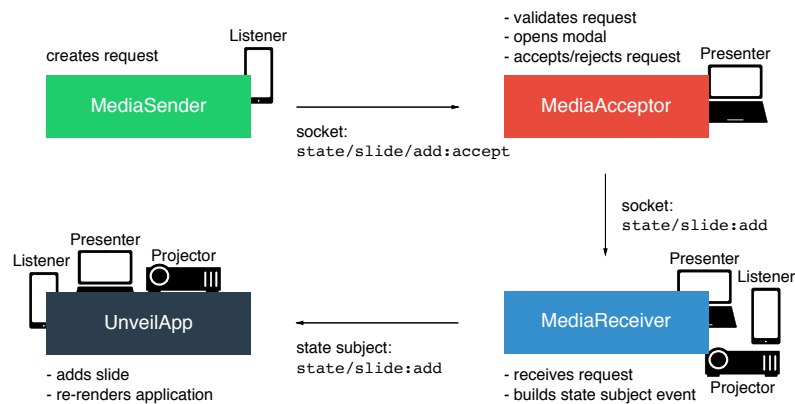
creates request

Listener

MediaSender

- validates request
- opens modal
- accepts/rejects request

Presenter

MediaAcceptor

socket:
state/slide/add:accept

socket:
state/slide:add

Listener

Presenter

Projector

UnveilApp

- adds slide
- re-renders application

state subject:
state/slide:add

Presenter

Listener

MediaReceiver

Projector

- receives request
- builds state subject event